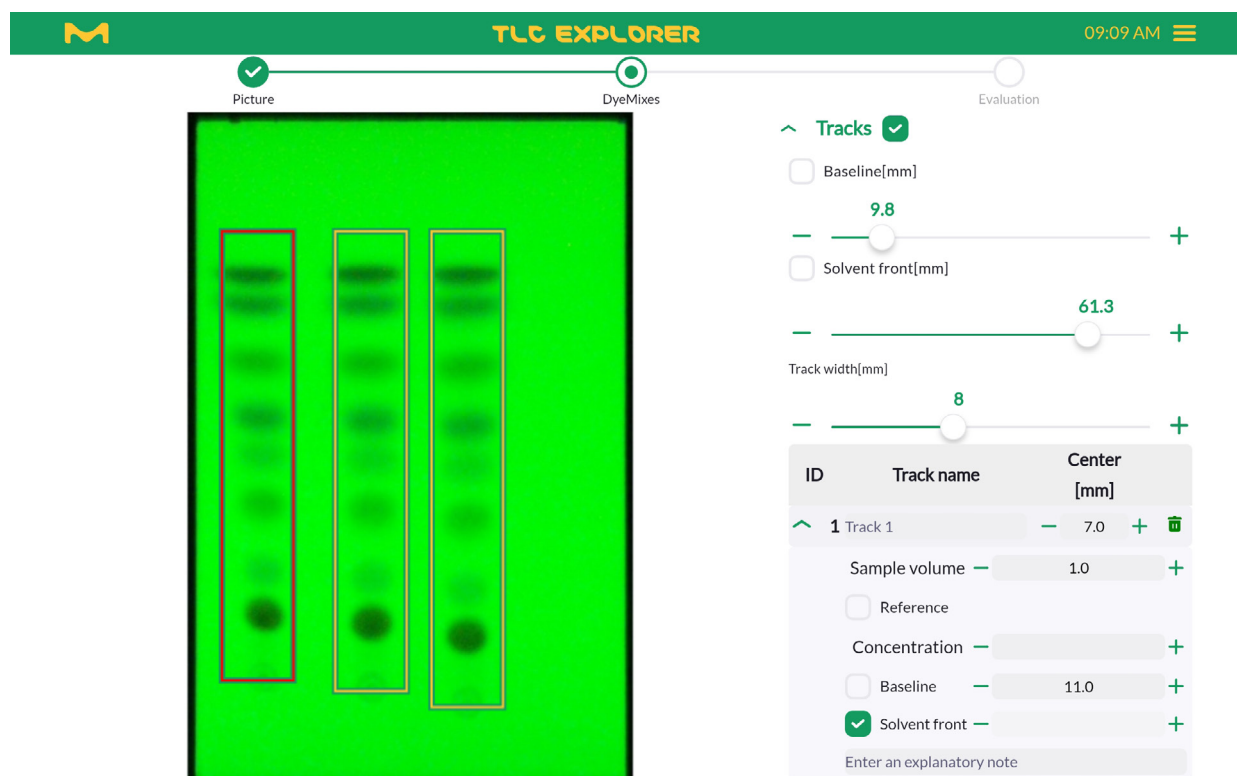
TLC EXPLORER
09:09 AM

Picture
DyeMixes
Evaluation

Tracks

Baseline[mm]
9.8
Solvent front[mm]
61.3
Track width[mm]
8

| ID | Track name | Center [mm] |
|---|---|---|
| 1 | Track 1 | 7.0 |

Sample volume 1.0
Reference
Concentration
Baseline 11.0
Solvent front
Enter an explanatory note